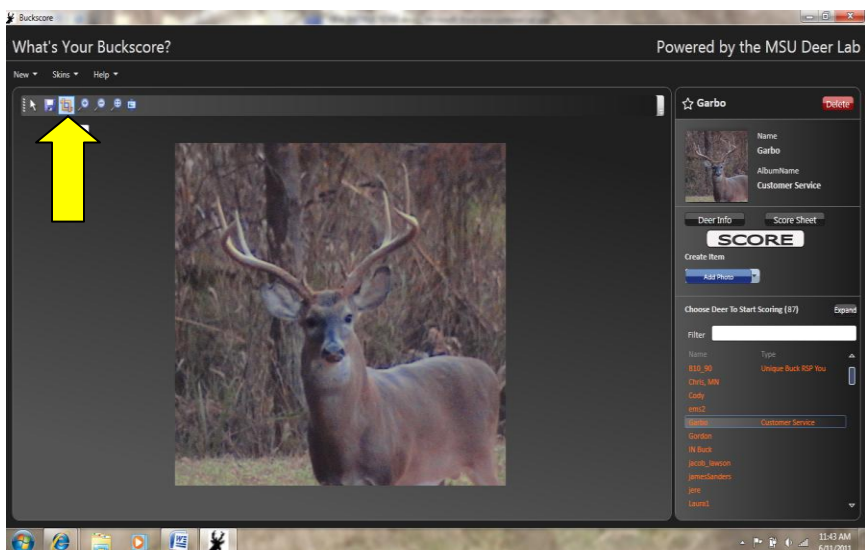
Buckscore

What's Your Buckscore?

Powered by the MSU Deer Lab

New ▾ Skins ▾ Help ▾

Garbo

Delete

Name
Garbo
AlbumName
Customer Service

Deer Info

Score Sheet

SCORE

Create Item

Add Photo

Choose Deer To Start Scoring (87)

Expand

Filter

| Name | Type |
|---|---|
| B10_90 | Unique Buck RSP You |
| Chris, MN | |
| Cody | |
| ems2 | |
| Garbo | Customer Service |
| Gordon | |
| IN Buck | |
| jacob_lawson | |
| JamesSanders | |
| jere | |
| Laura1 | |

11:43 AM
6/11/2011